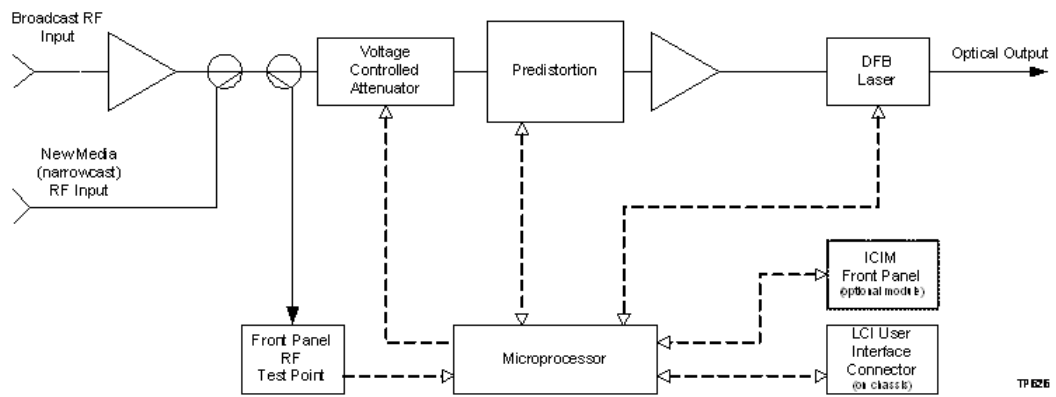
Broadcast RF Input

NewMedia (narrowcast) RF Input

Voltage Controlled Attenuator

Predistortion

DFB Laser

Optical Output

ICIM Front Panel (optional module)

Front Panel RF Test Point

Microprocessor

LCI User Interface Connector (on chassis)

TP626